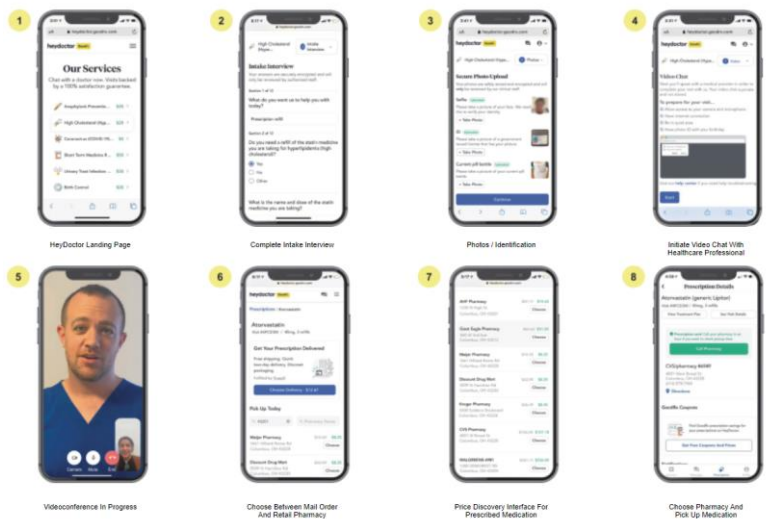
1

heydoctor

Our Services

Chat with a doctor now. Visits backed by a 100% satisfaction guarantee

HeyDoctor Landing Page

2

Intake Interview

What do you want us to help you with today?

Prescription refill

Do you need a refill of the statin medicine you are taking for hyperlipidemia (high cholesterol)?

Yes

No

Other

What is the name and dose of the statin medicine you are taking?

Complete Intake Interview

3

heydoctor

Secure Photo Upload

Selfie

ID

Current pill bottle

+ Take Photo

Continue

Photos / Identification

4

Video Chat

To prepare for your visit...

Start

Initiate Video Chat With Healthcare Professional

5

Videoconference In Progress

6

heydoctor

Atorvastatin

Get Your Prescription Delivered

Pick Up Today

Major Pharmacy

Discount Drug Mart

Choose Between Mail Order And Retail Pharmacy

7

AHF Pharmacy

Giant Eagle Pharmacy

Meijer Pharmacy

Discount Drug Mart

Kroger Pharmacy

CVS Pharmacy

WALGREENS

Choose

Price Discovery Interface For Prescribed Medication

8

Prescription Details

Atorvastatin (generic Lipitor)

CVS/pharmacy

GoodRx Coupons

Get Free Coupons And Prices

Choose Pharmacy And Pick Up Medication